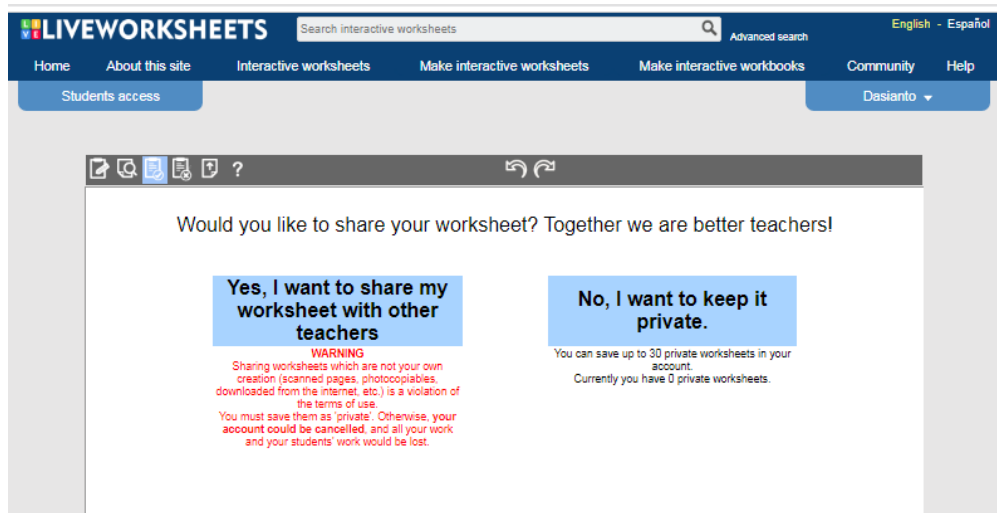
LIVEWORKSHEETS

Search interactive worksheets

Advanced search

English - Español

Home About this site Interactive worksheets Make interactive worksheets Make interactive workbooks Community Help

Students access

Dasianto

?

Would you like to share your worksheet? Together we are better teachers!

Yes, I want to share my worksheet with other teachers

WARNING
Sharing worksheets which are not your own creation (scanned pages, photocopiables, downloaded from the internet, etc.) is a violation of the terms of use.
You must save them as 'private'. Otherwise, your account could be cancelled, and all your work and your students' work would be lost.

No, I want to keep it private.

You can save up to 30 private worksheets in your account.
Currently you have 0 private worksheets.